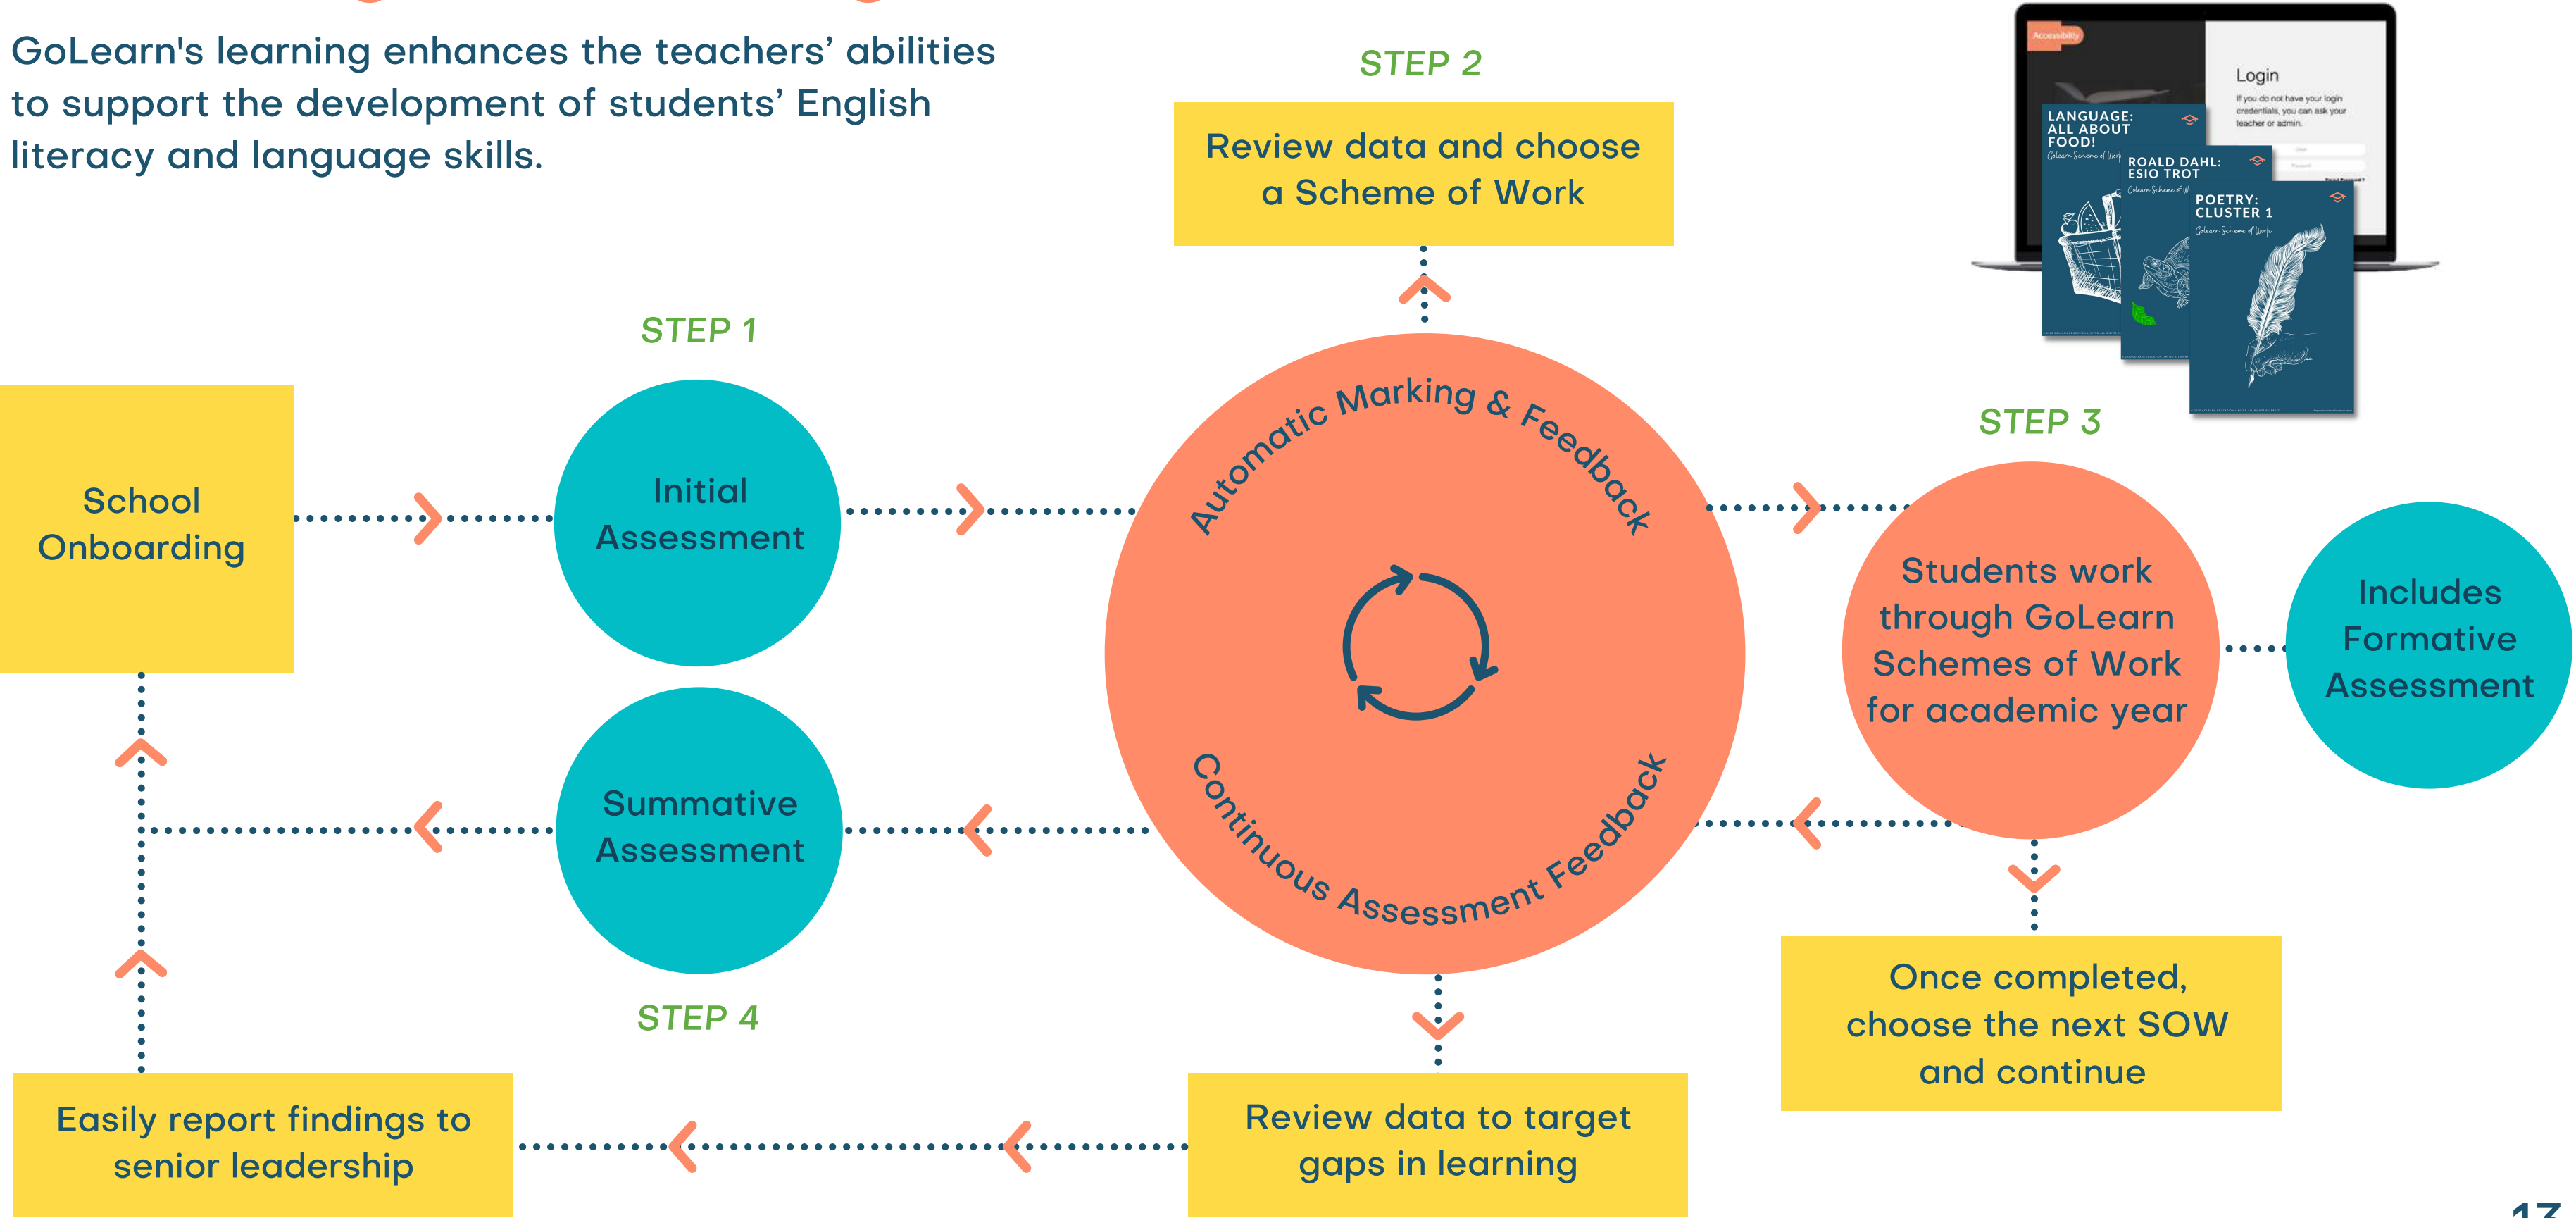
GoLearn's learning enhances the teachers' abilities to support the development of students' English literacy and language skills.

STEP 2

Review data and choose a Scheme of Work

Accessibility

Login

If you do not have your login credentials, you can ask your teacher or admin.

LANGUAGE: ALL ABOUT FOOD!

Golearn Scheme of Work

ROALD DAHL: ESIO TROT

Golearn Scheme of Work

POETRY: CLUSTER 1

Golearn Scheme of Work

STEP 1

School Onboarding

Initial Assessment

Automatic Marking & Feedback

Continuous Assessment Feedback

STEP 3

Students work through GoLearn Schemes of Work for academic year

Includes Formative Assessment

Summative Assessment

STEP 4

Once completed, choose the next SOW and continue

Easily report findings to senior leadership

Review data to target gaps in learning

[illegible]